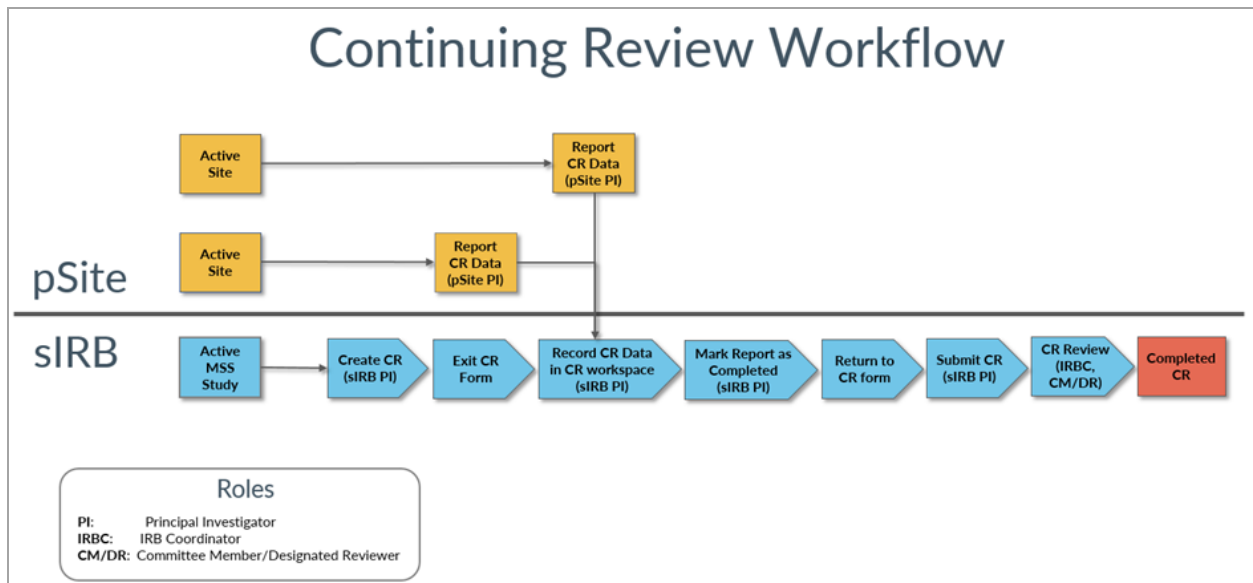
Continuing Review Workflow

Active Site

Report CR Data (pSite PI)

Active Site

Report CR Data (pSite PI)

pSite

sIRB

Active MSS Study

Create CR (sIRB PI)

Exit CR Form

Record CR Data in CR workspace (sIRB PI)

Mark Report as Completed (sIRB PI)

Return to CR form

Submit CR (sIRB PI)

CR Review (IRBC, CM/DR)

Completed CR

Roles

PI: Principal Investigator
IRBC: IRB Coordinator
CM/DR: Committee Member/Designated Reviewer